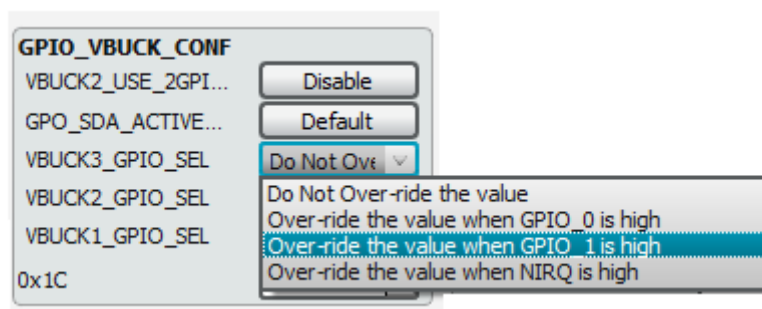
GPIO_VBUCK_CONF
VBUCK2_USE_2GPI...
Disable
GPO_SDA_ACTIVE...
Default
VBUCK3_GPIO_SEL
Do Not Ove
VBUCK2_GPIO_SEL
VBUCK1_GPIO_SEL
0x1C

Do Not Over-ride the value
Over-ride the value when GPIO_0 is high
Over-ride the value when GPIO_1 is high
Over-ride the value when NIRQ is high